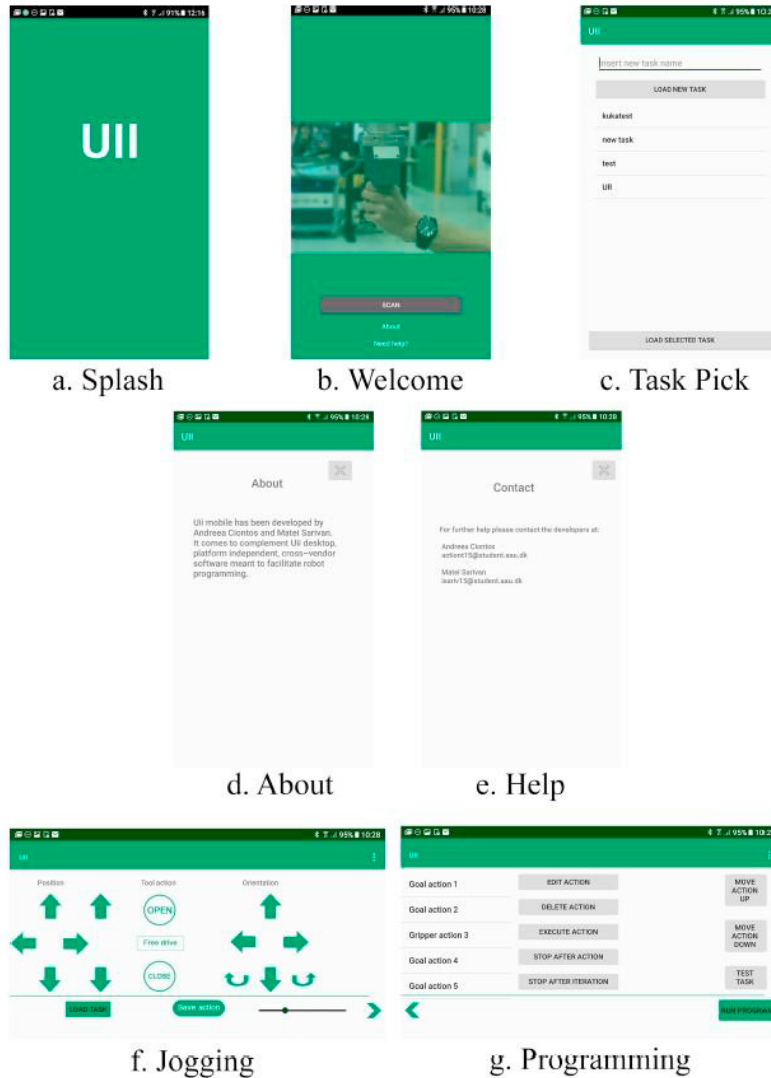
91% 12:16

UII

a. Splash

95% 10:28

SCAN

About

Need help?

b. Welcome

95% 10:2

UII

Insert new task name

LOAD NEW TASK

kukatest

new task

test

UR

LOAD SELECTED TASK

c. Task Pick

95% 10:28

UII

About

Uii mobile has been developed by Andreea Ciontos and Matei Sarivan. It comes to complement Uii desktop, platform independent, cross-vendor software meant to facilitate robot programming.

d. About

95% 10:28

UII

Contact

For further help please contact the developers at:

Andreea Ciontos
aciont15@student.aau.dk

Matei Sarivan
isariv15@student.aau.dk

e. Help

95% 10:28

UII

Position

Tool action

Orientation

OPEN

Free drive

CLOSE

LOAD TASK

Save action

f. Jogging

95% 10:2

UII

Goal action 1

Goal action 2

Gripper action 3

Goal action 4

Goal action 5

EDIT ACTION

DELETE ACTION

EXECUTE ACTION

STOP AFTER ACTION

STOP AFTER ITERATION

MOVE ACTION UP

MOVE ACTION DOWN

TEST TASK

RUN PROGRAM

g. Programming